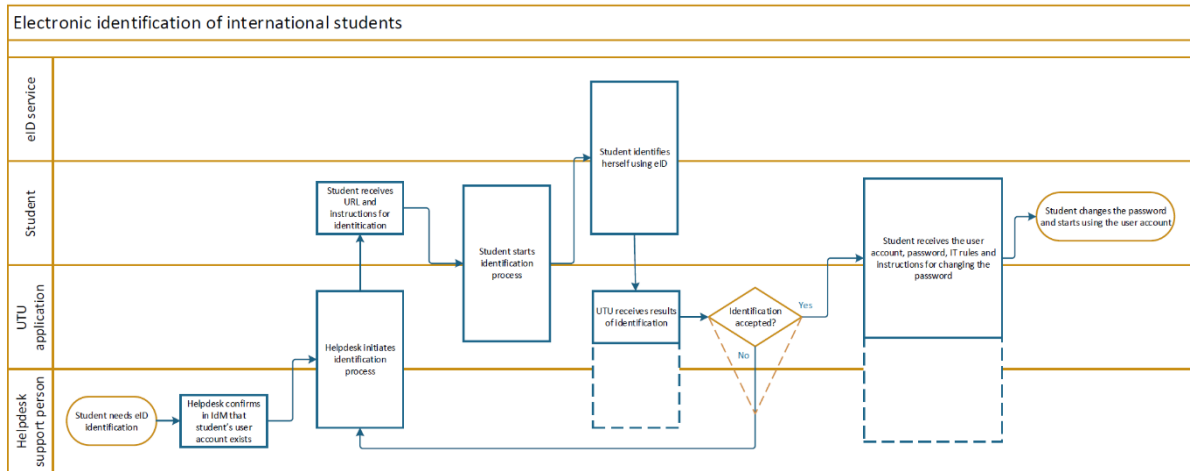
Electronic identification of international students

eID service

Student

UTU application

Helpdesk support person

Student needs eID identification

Helpdesk confirms in IdM that student's user account exists

Helpdesk initiates identification process

Student receives URL and instructions for identitication

Student starts identification process

Student identifies herself using eID

UTU receives results of identification

Identification accepted?

Yes

No

Student receives the user account, password, IT rules and instructions for changing the password

Student changes the password and starts using the user account